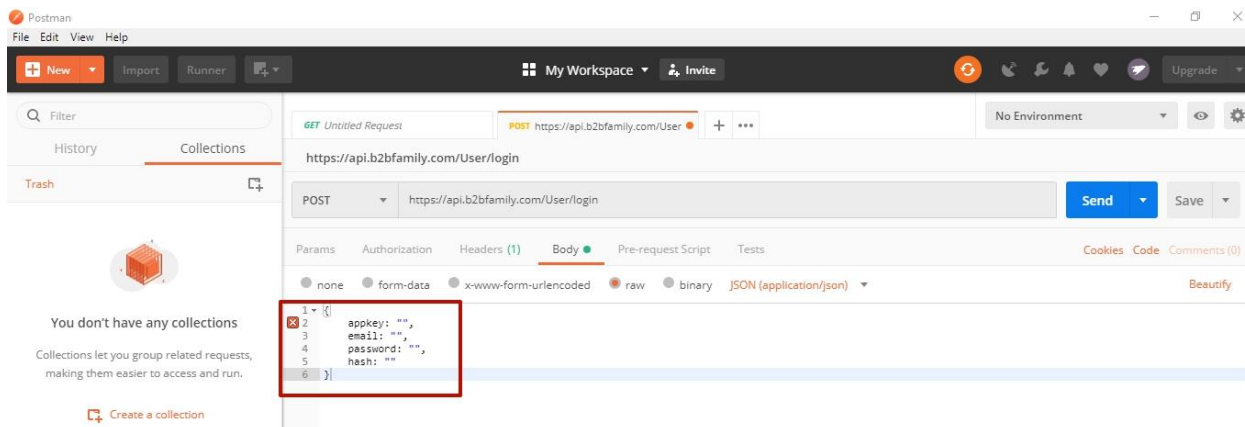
Postman
File Edit View Help
New Import Runner
My Workspace Invite
Upgrade
Filter
History Collections
Trash
You don't have any collections
Collections let you group related requests, making them easier to access and run.
Create a collection
GET Untitled Request
POST https://api.b2bfamily.com/User
+ •••
No Environment
https://api.b2bfamily.com/User/login
POST https://api.b2bfamily.com/User/login
Send Save
Params Authorization Headers (1) Body Pre-request Script Tests
Cookies Code Comments (0)
none form-data x-www-form-urlencoded raw binary JSON (application/json)
Beautify
1 {
2 appkey: "",
3 email: "",
4 password: "",
5 hash: ""
6 }